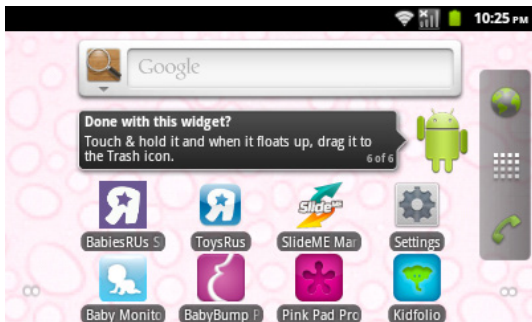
10:25 PM

Google

Done with this widget?
Touch & hold it and when it floats up, drag it to the Trash icon.
6 of 6

SlideME

BabiesRUs S

ToysRus

SlideME Mar

Settings

Baby Monito

BabyBump P

Pink Pad Pro

Kidfolio